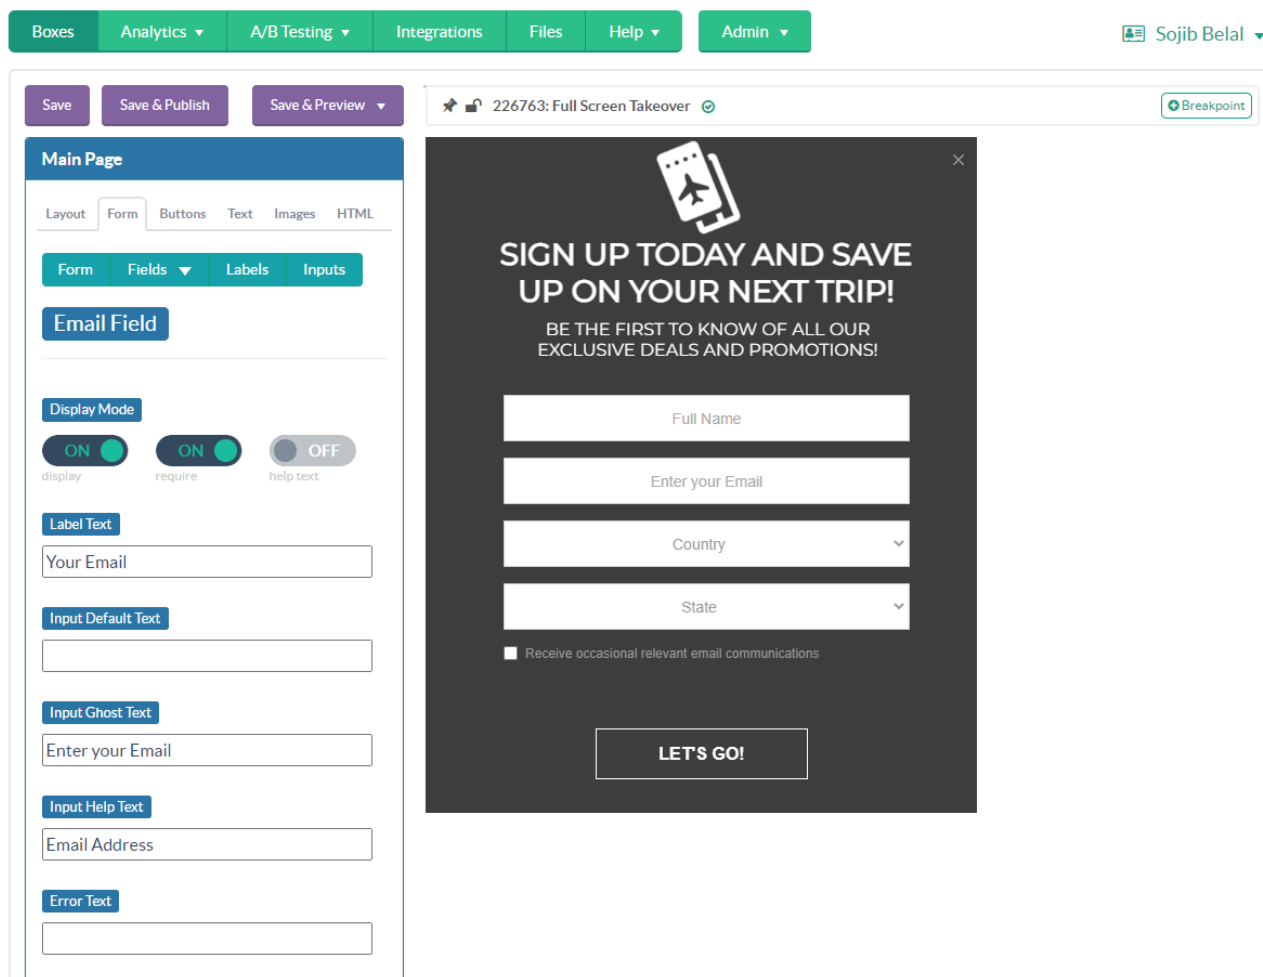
Boxes Analytics ▾ A/B Testing ▾ Integrations Files Help ▾ Admin ▾ Sojib Belal ▾

Save Save & Publish Save & Preview ▾

226763: Full Screen Takeover

Breakpoint

Main Page

Layout Form Buttons Text Images HTML

Form Fields ▾ Labels Inputs

Email Field

Display Mode

ON display
ON require
OFF help text

Label Text

Your Email

Input Default Text

Input Ghost Text

Enter your Email

Input Help Text

Email Address

Error Text

×

SIGN UP TODAY AND SAVE UP ON YOUR NEXT TRIP!

BE THE FIRST TO KNOW OF ALL OUR EXCLUSIVE DEALS AND PROMOTIONS!

Full Name

Enter your Email

Country

State

Receive occasional relevant email communications

LET'S GO!